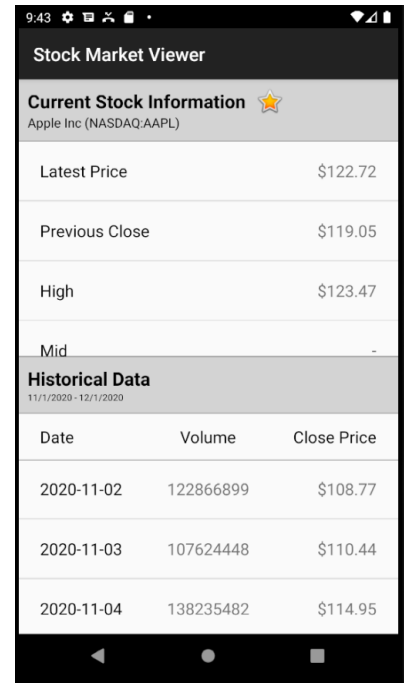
9:43

Stock Market Viewer

Current Stock Information
Apple Inc (NASDAQ:AAPL)

| | |
|---|---|
| Latest Price | $122.72 |
| Previous Close | $119.05 |
| High | $123.47 |
| Mid | - |

Historical Data
11/1/2020 - 12/1/2020

| Date | Volume | Close Price |
|---|---|---|
| 2020-11-02 | 122866899 | $108.77 |
| 2020-11-03 | 107624448 | $110.44 |
| 2020-11-04 | 138235482 | $114.95 |